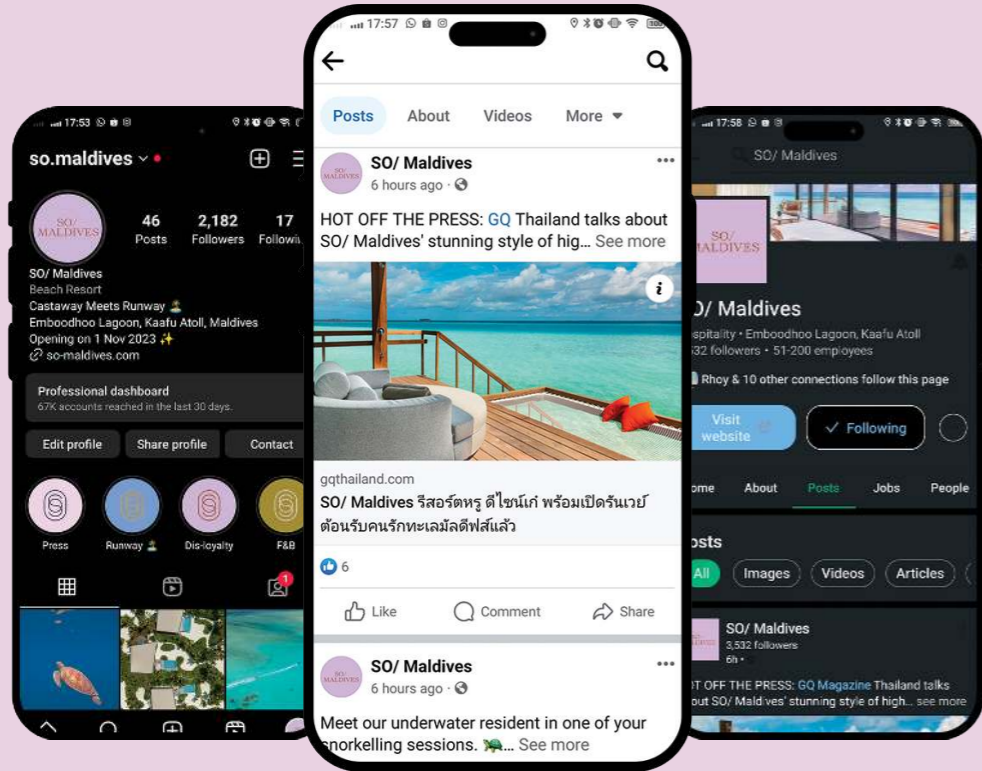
17:53

so.maldives

46 Posts
2,182 Followers
17 Followi

SO/ MALDIVES

SO/ Maldives
Beach Resort
Castaway Meets Runway 🏝
Emboodhoo Lagoon, Kaafu Atoll, Maldives
Opening on 1 Nov 2023 ✨
so-maldives.com

Professional dashboard
67K accounts reached in the last 30 days.

Edit profile
Share profile
Contact

Press
Runway 🏝
Dis-loyalty
F&B

17:57

Posts
About
Videos
More

SO/ Maldives
6 hours ago ·

HOT OFF THE PRESS: GQ Thailand talks about SO/ Maldives' stunning style of hig... See more

gqthailand.com
SO/ Maldives รีสอร์ตหรู ดีไซน์เก๋ พร้อมเปิดรันเวย์ ต้อนรับคนรักทะเลมัลดีฟส์แล้ว

6

Like
Comment
Share

SO/ Maldives
6 hours ago ·

Meet our underwater resident in one of your snorkelling sessions. 🐢... See more

17:58

SO/ Maldives

SO/ MALDIVES

O/ Maldives
spitality · Emboodhoo Lagoon, Kaafu Atoll
532 followers · 51-200 employees
Rhoy & 10 other connections follow this page

Visit website
Following

ome
About
Posts
Jobs
People

osts
All
Images
Videos
Articles

SO/ Maldives
3,532 followers
6h ·

OT OFF THE PRESS: GQ Magazine Thailand talks out SO/ Maldives' stunning style of high... see more